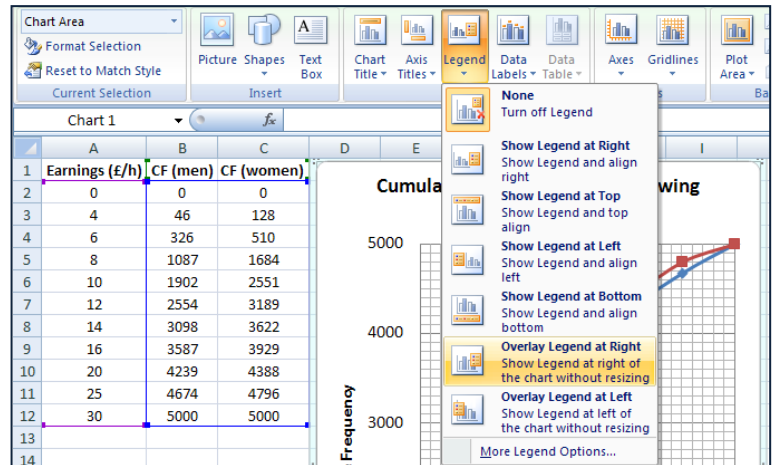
Chart Area
Format Selection
Reset to Match Style
Current Selection
Picture Shapes Text Box
Insert
Chart Title Axis Titles Legend Data Labels Data Table
Axes Gridlines
Plot Area
Ba

Chart 1
$f_x$

| | A | B | C | D | E |
|---|---|---|---|---|---|
| 1 | Earnings (£/h) | CF (men) | CF (women) | | |
| 2 | 0 | 0 | 0 | | |
| 3 | 4 | 46 | 128 | | |
| 4 | 6 | 326 | 510 | | |
| 5 | 8 | 1087 | 1684 | | |
| 6 | 10 | 1902 | 2551 | | |
| 7 | 12 | 2554 | 3189 | | |
| 8 | 14 | 3098 | 3622 | | |
| 9 | 16 | 3587 | 3929 | | |
| 10 | 20 | 4239 | 4388 | | |
| 11 | 25 | 4674 | 4796 | | |
| 12 | 30 | 5000 | 5000 | | |
| 13 | | | | | |
| 14 | | | | | |

I

Cumula wing

5000
4000
3000
Frequency

None
Turn off Legend

Show Legend at Right
Show Legend and align right

Show Legend at Top
Show Legend and top align

Show Legend at Left
Show Legend and align left

Show Legend at Bottom
Show Legend and align bottom

Overlay Legend at Right
Show Legend at right of the chart without resizing

Overlay Legend at Left
Show Legend at left of the chart without resizing

More Legend Options...